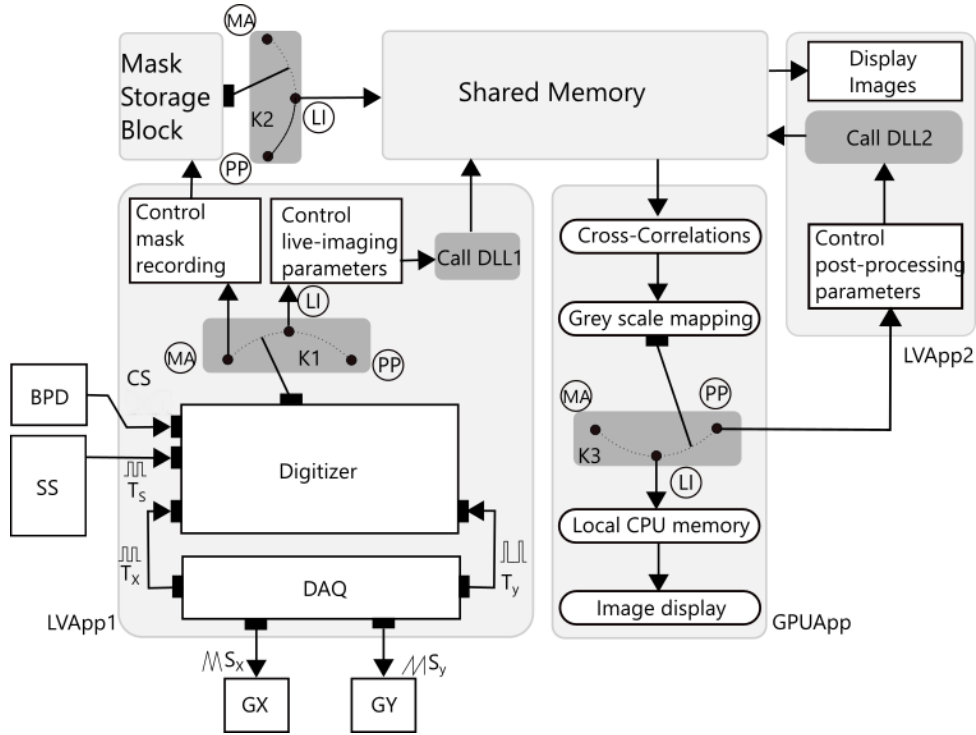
MA
Mask Storage Block
K2
LI
PP
Shared Memory
Display Images
Call DLL2
Control mask recording
Control live-imaging parameters
Call DLL1
LI
MA
K1
PP
CS
Cross-Correlations
Grey scale mapping
Control post-processing parameters
LVApp2
BPD
SS
$T_S$
Digitizer
MA
PP
K3
LI
Local CPU memory
$T_X$
DAQ
$T_y$
Image display
LVApp1
GPUApp
$S_x$
$S_y$
GX
GY